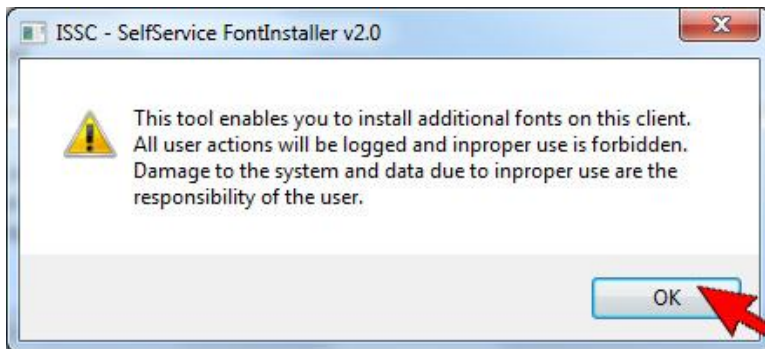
ISSC - SelfService FontInstaller v2.0

This tool enables you to install additional fonts on this client. All user actions will be logged and inproper use is forbidden. Damage to the system and data due to inproper use are the responsibility of the user.

OK